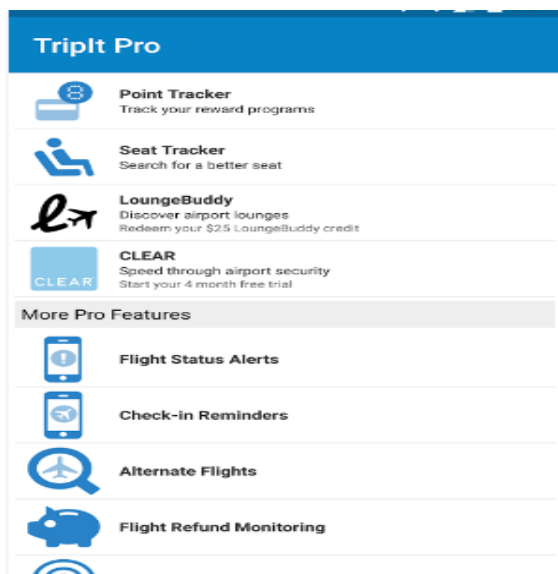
TripIt Pro

Point Tracker
Track your reward programs

Seat Tracker
Search for a better seat

LoungeBuddy
Discover airport lounges
Redeem your $25 LoungeBuddy credit

CLEAR
CLEAR
Speed through airport security
Start your 4 month free trial

More Pro Features

Flight Status Alerts

Check-in Reminders

Alternate Flights

Flight Refund Monitoring